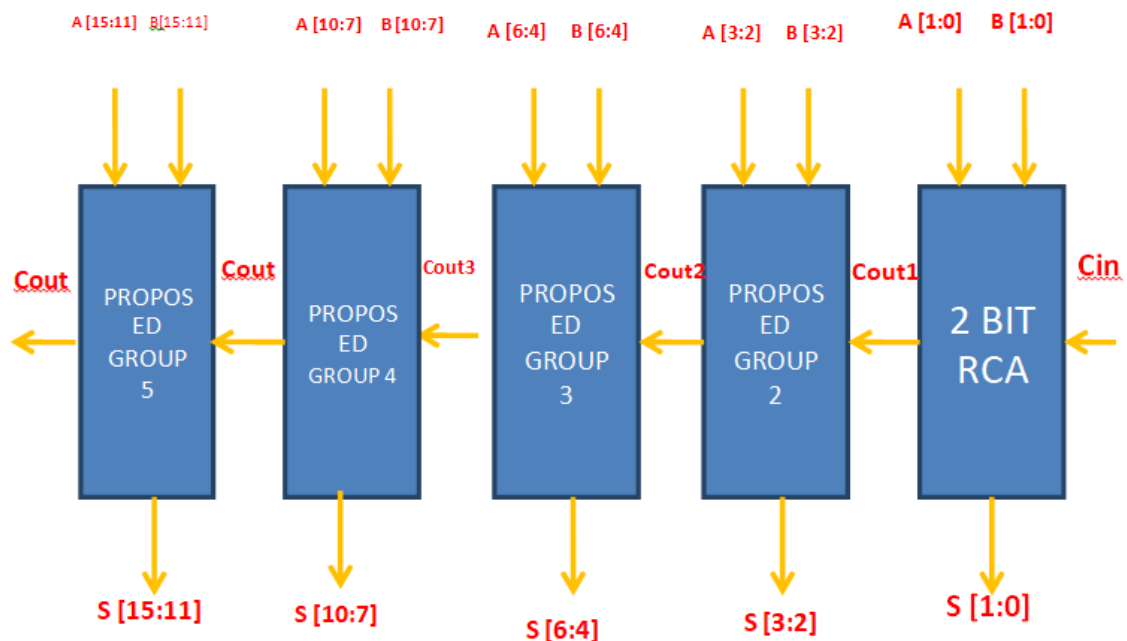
A [15:11] B[15:11]
A [10:7] B [10:7]
A [6:4] B [6:4]
A [3:2] B [3:2]
A [1:0] B [1:0]

Cout
PROPOSED GROUP 5
Cout
PROPOSED GROUP 4
Cout3
PROPOSED GROUP 3
Cout2
PROPOSED GROUP 2
Cout1
2 BIT RCA
Cin

S [15:11]
S [10:7]
S [6:4]
S [3:2]
S [1:0]